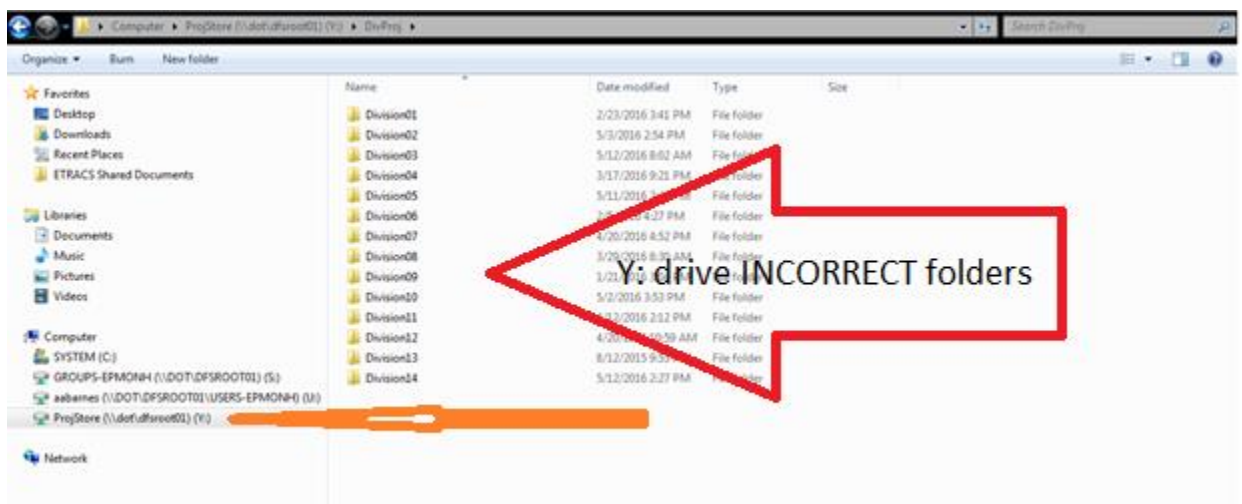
Computer ▸ ProjStore (\\dot\dfsroot01) (Y:) ▸ DivProj ▸

Search DivProj

Organize ▾ Burn New folder

Favorites
Desktop
Downloads
Recent Places
ETRACS Shared Documents

Libraries
Documents
Music
Pictures
Videos

Computer
SYSTEM (C:)
GROUPS-EPMONH (\\DOT\DFSROOT01) (S:)
aabarnes (\\DOT\DFSROOT01\USERS-EPMONH) (U:)
ProjStore (\\dot\dfsroot01) (Y:)

Network

| Name | Date modified | Type | Size |
|---|---|---|---|
| Division01 | 2/23/2016 3:41 PM | File folder | |
| Division02 | 5/3/2016 2:54 PM | File folder | |
| Division03 | 5/12/2016 8:02 AM | File fol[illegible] | |
| Division04 | 3/17/2016 9:21 PM | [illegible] | |
| Division05 | 5/11/2016 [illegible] | File folder | |
| Division06 | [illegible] 4:27 PM | File folder | |
| Division07 | 4/20/2016 4:52 PM | File folder | |
| Division08 | 3/29/2016 8:30 AM | File folder | |
| Division09 | 1/21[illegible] | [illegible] | |
| Division10 | 5/2/2016 3:53 PM | File folder | |
| Division11 | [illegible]2/2016 2:12 PM | File folder | |
| Division12 | 4/20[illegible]10:59 AM | File folder | |
| Division13 | 8/12/2015 9:3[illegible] | File folder | |
| Division14 | 5/12/2016 2:27 PM | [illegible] | |

Y: drive INCORRECT folders